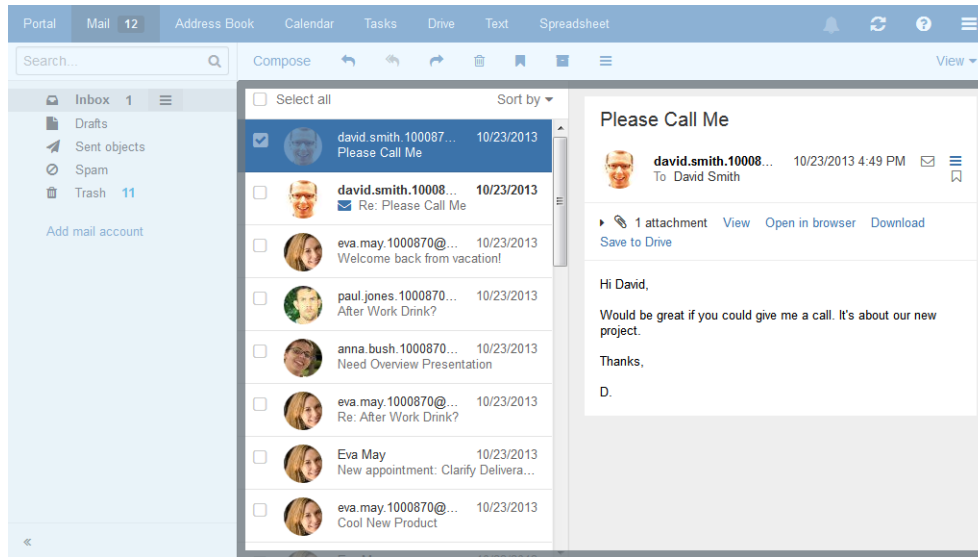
Portal Mail 12 Address Book Calendar Tasks Drive Text Spreadsheet

Search...

Compose

View

Inbox 1
Drafts
Sent objects
Spam
Trash 11

Add mail account

«

Select all
Sort by

david.smith.100087... 10/23/2013
Please Call Me

david.smith.10008... 10/23/2013
Re: Please Call Me

eva.may.1000870@... 10/23/2013
Welcome back from vacation!

paul.jones.1000870... 10/23/2013
After Work Drink?

anna.bush.1000870... 10/23/2013
Need Overview Presentation

eva.may.1000870@... 10/23/2013
Re: After Work Drink?

Eva May 10/23/2013
New appointment: Clarify Delivera...

eva.may.1000870@... 10/23/2013
Cool New Product

Please Call Me

david.smith.10008... 10/23/2013 4:49 PM
To David Smith

1 attachment View Open in browser Download
Save to Drive

Hi David,

Would be great if you could give me a call. It's about our new project.

Thanks,

D.